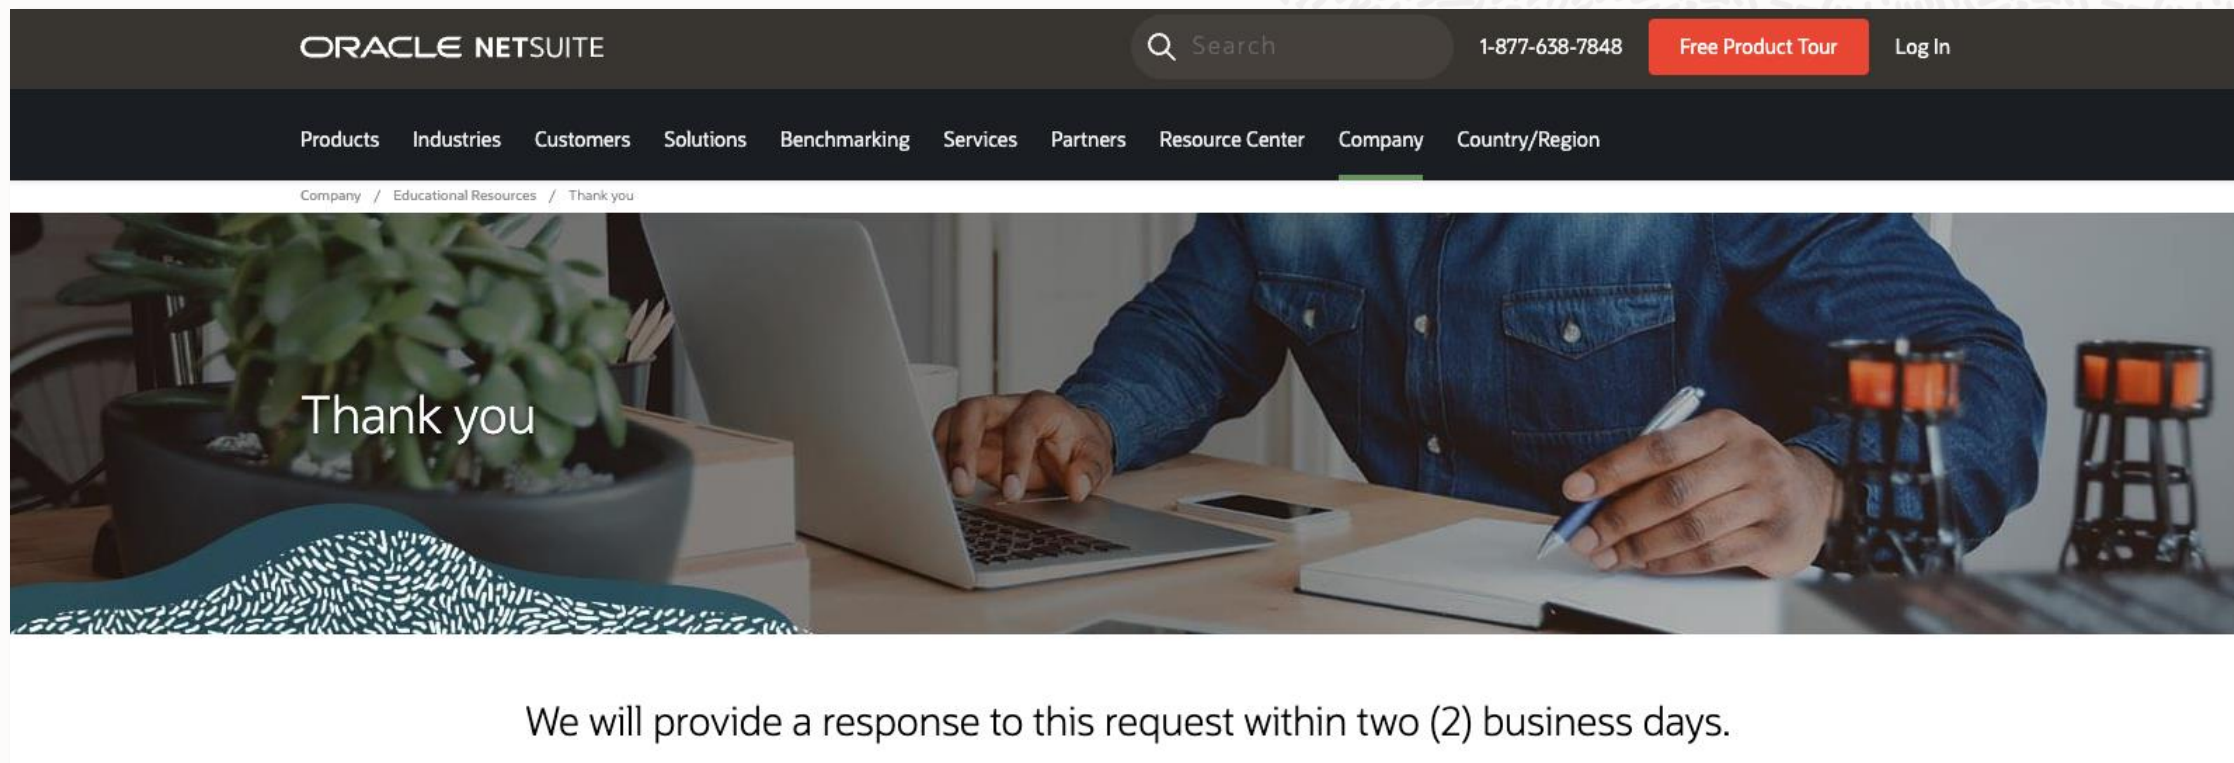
ORACLE NETSUITE

Search

1-877-638-7848

Free Product Tour

Log In

Products Industries Customers Solutions Benchmarking Services Partners Resource Center Company Country/Region

Company / Educational Resources / Thank you

Thank you

We will provide a response to this request within two (2) business days.